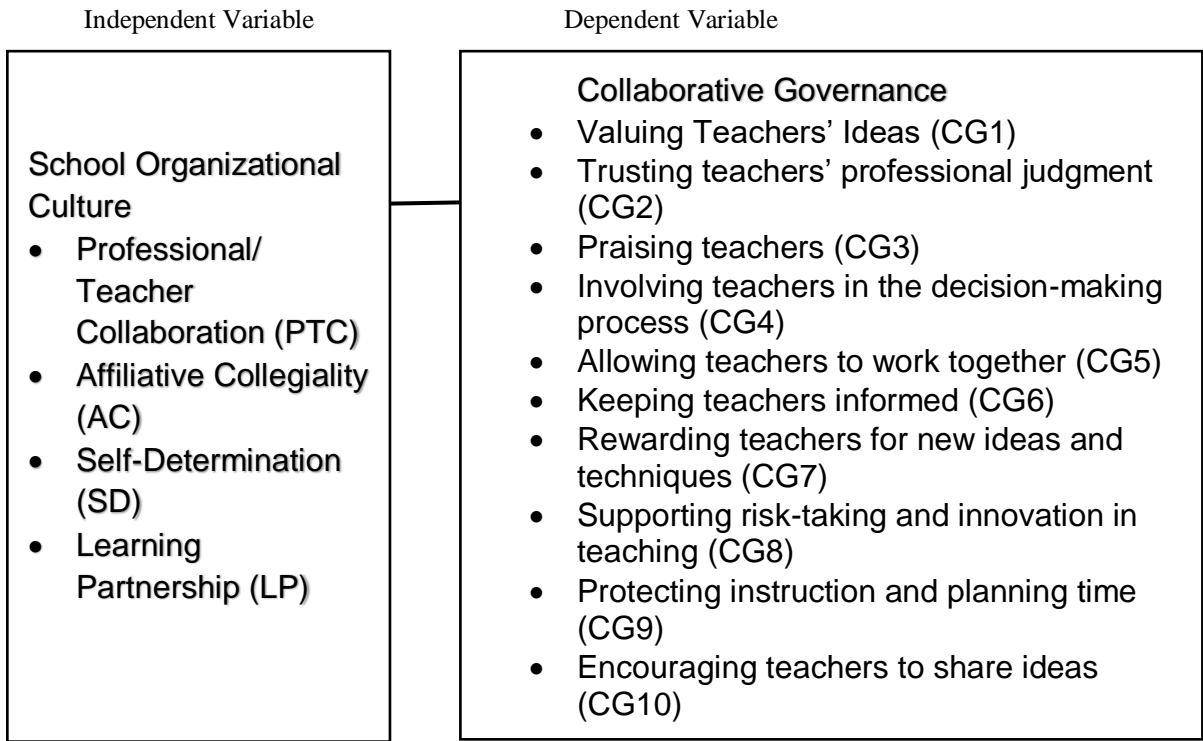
Independent Variable

Dependent Variable

School Organizational Culture
- Professional/ Teacher Collaboration (PTC)
- Affiliative Collegiality (AC)
- Self-Determination (SD)
- Learning Partnership (LP)

Collaborative Governance
- Valuing Teachers' Ideas (CG1)
- Trusting teachers' professional judgment (CG2)
- Praising teachers (CG3)
- Involving teachers in the decision-making process (CG4)
- Allowing teachers to work together (CG5)
- Keeping teachers informed (CG6)
- Rewarding teachers for new ideas and techniques (CG7)
- Supporting risk-taking and innovation in teaching (CG8)
- Protecting instruction and planning time (CG9)
- Encouraging teachers to share ideas (CG10)